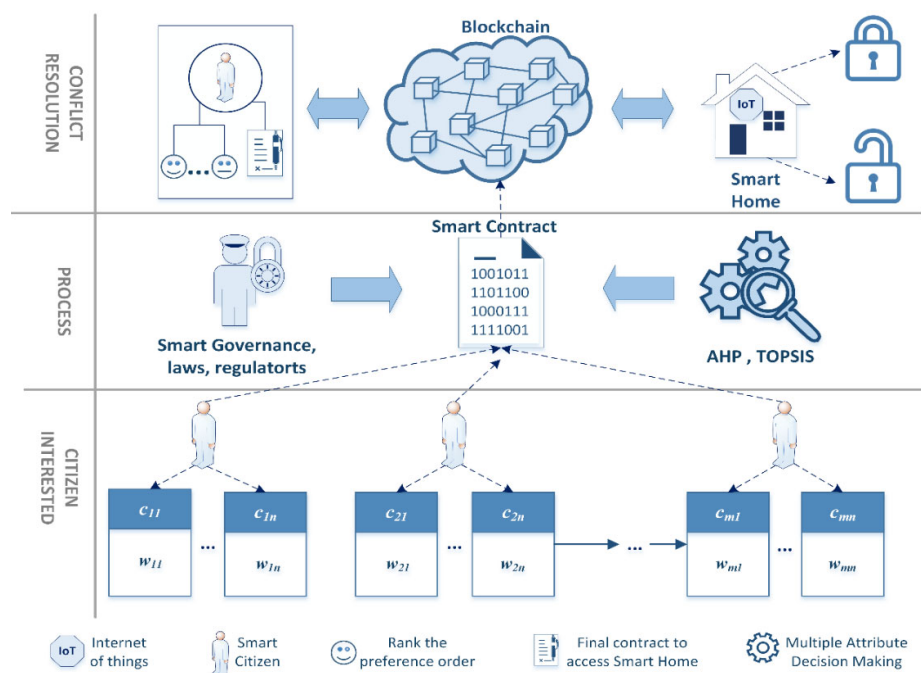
CONFLICT RESOLUTION

Blockchain

IoT

Smart Home

PROCESS

Smart Contract

1001011
1101100
1000111
1111001

Smart Governance, laws, regulatorts

AHP , TOPSIS

CITIZEN INTERESTED

$c_{11}$ ... $c_{1n}$

$w_{11}$ ... $w_{1n}$

$c_{21}$ ... $c_{2n}$

$w_{21}$ ... $w_{2n}$

...

$c_{m1}$ ... $c_{mn}$

$w_{m1}$ ... $w_{mn}$

IoT Internet of things

Smart Citizen

Rank the preference order

Final contract to access Smart Home

Multiple Attribute Decision Making